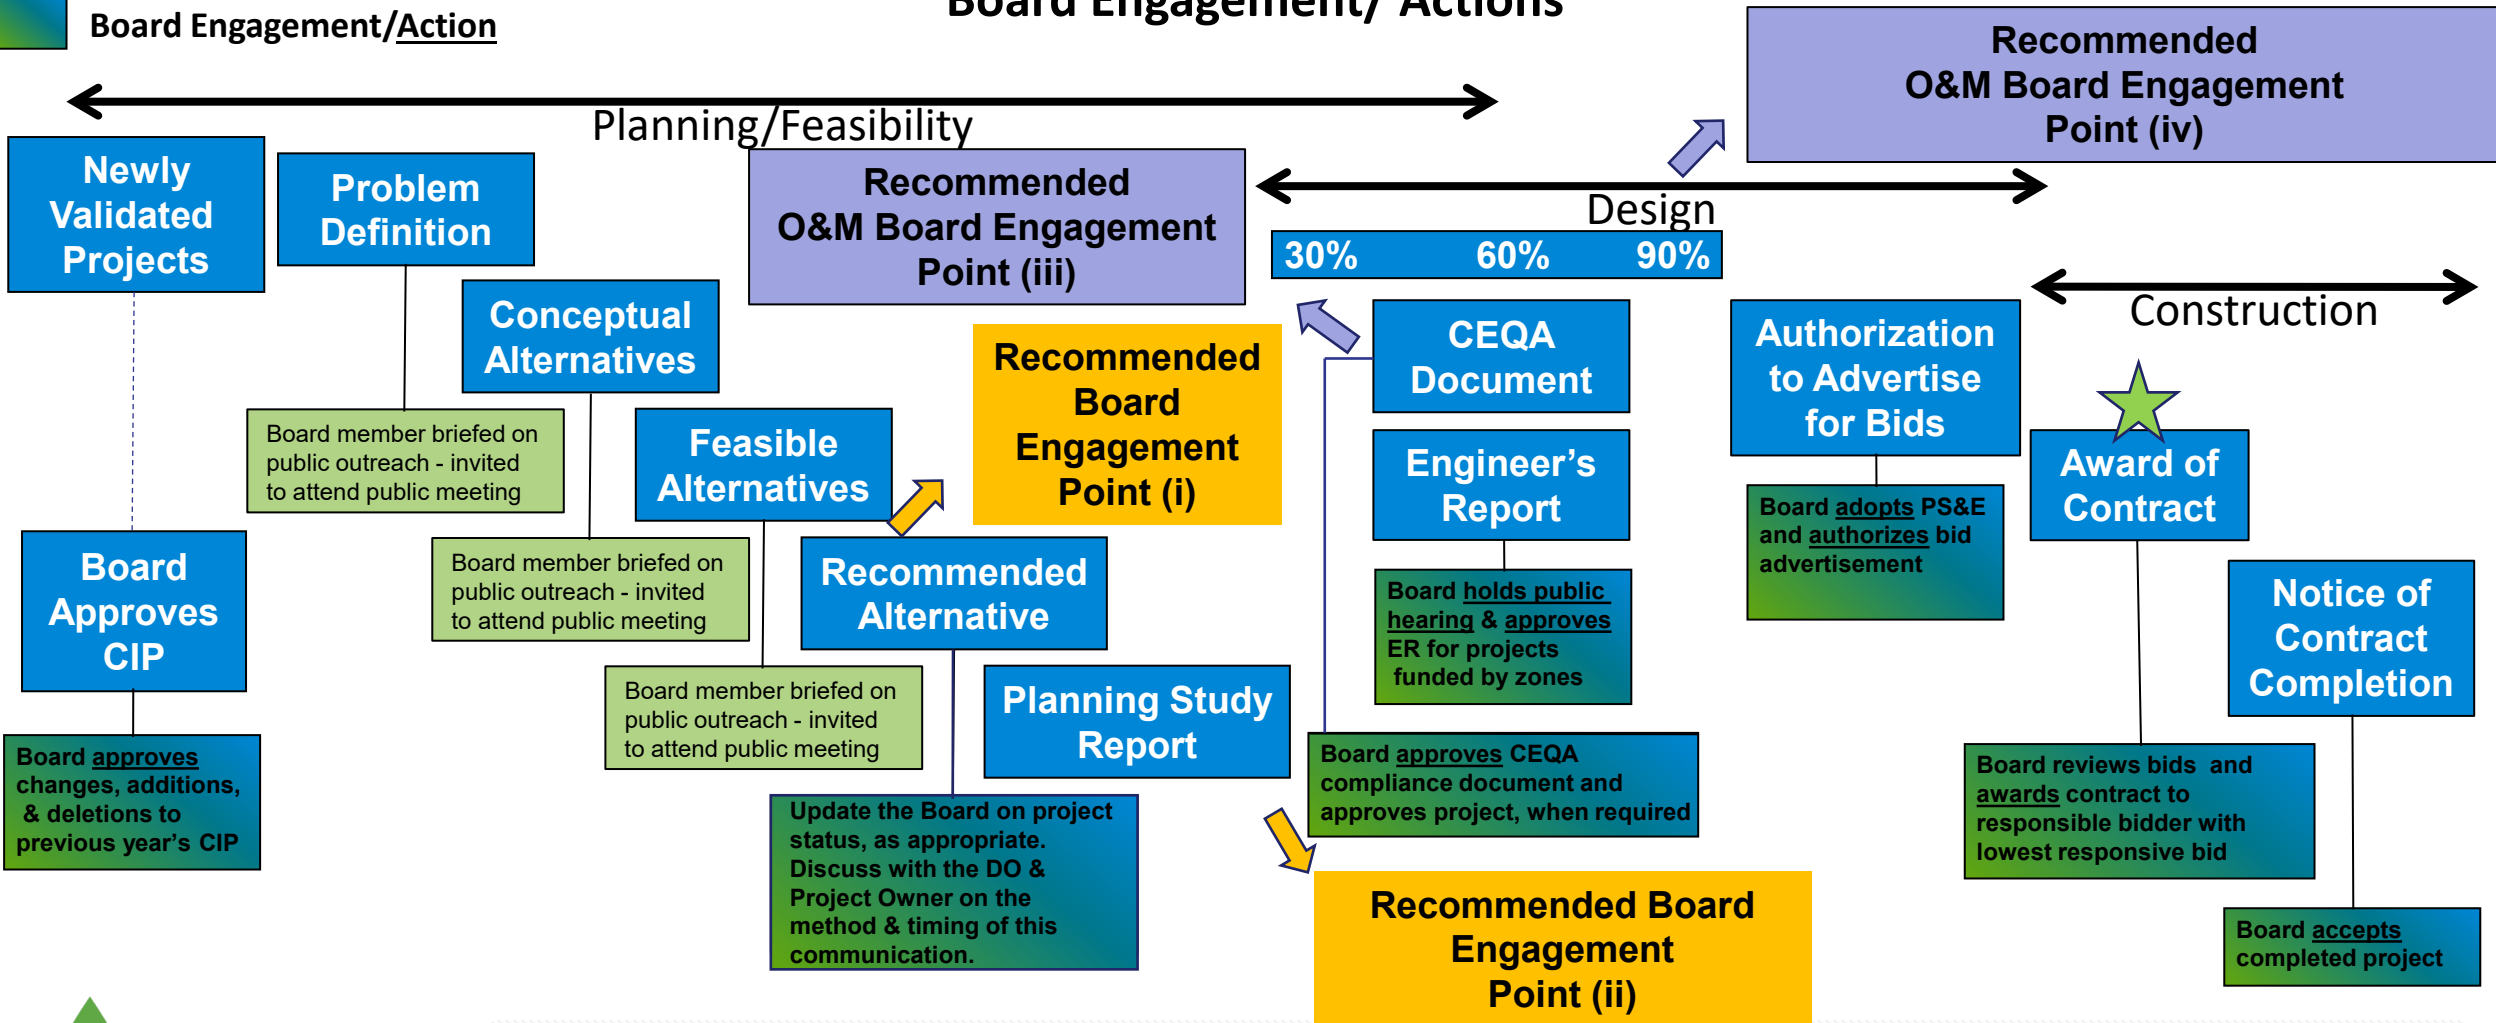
Board Engagement/Action

Board Engagement/ Actions

Recommended O&M Board Engagement Point (iv)

Planning/Feasibility

Newly Validated Projects

Problem Definition

Recommended O&M Board Engagement Point (iii)

Design

30% 60% 90%

Conceptual Alternatives

Recommended Board Engagement Point (i)

CEQA Document

Authorization to Advertise for Bids

Construction

Board member briefed on public outreach - invited to attend public meeting

Feasible Alternatives

Engineer's Report

Award of Contract

Board adopts PS&E and authorizes bid advertisement

Board Approves CIP

Board member briefed on public outreach - invited to attend public meeting

Recommended Alternative

Board holds public hearing & approves ER for projects funded by zones

Notice of Contract Completion

Board member briefed on public outreach - invited to attend public meeting

Planning Study Report

Board approves changes, additions, & deletions to previous year's CIP

Board approves CEQA compliance document and approves project, when required

Board reviews bids and awards contract to responsible bidder with lowest responsive bid

Update the Board on project status, as appropriate. Discuss with the DO & Project Owner on the method & timing of this communication.

Recommended Board Engagement Point (ii)

Board accepts completed project